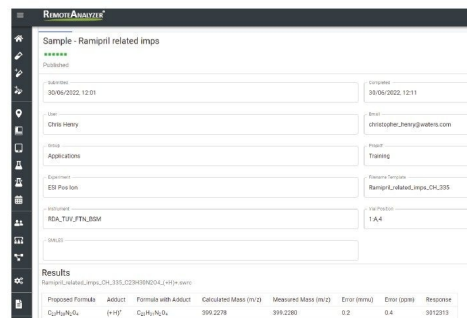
REMOTEANALYZER®

Sample - Ramipril related imps

Published

Submitted
30/06/2022, 12:01

Completed
30/06/2022, 12:11

User
Chris Henry

Email
christopher_henry@waters.com

Group
Applications

Project
Training

Experiment
ESI Pos Ion

Reports Template
Ramipril_related_imps_CH_335

Instrument
RDA_TUV_FTN_BSM

Vial Position
1:A,4

SMILES

Results
Ramipril_related_imps_CH_335_C23H38N2O4_(+H)+.swrc

| Proposed Formula | Adduct | Formula with Adduct | Calculated Mass (m/z) | Measured Mass (m/z) | Error (mmu) | Error (ppm) | Response |
|---|---|---|---|---|---|---|---|
| $C_{23}H_{38}N_2O_4$ | $(+H)^+$ | $C_{23}H_{39}N_2O_4$ | 399.2278 | 399.2280 | 0.2 | 0.4 | 3012313 |